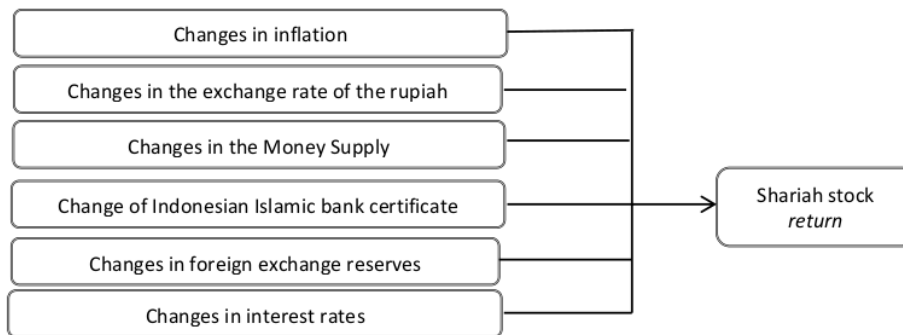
Changes in inflation

Changes in the exchange rate of the rupiah

Changes in the Money Supply

Change of Indonesian Islamic bank certificate

Changes in foreign exchange reserves

Changes in interest rates

Shariah stock *return*